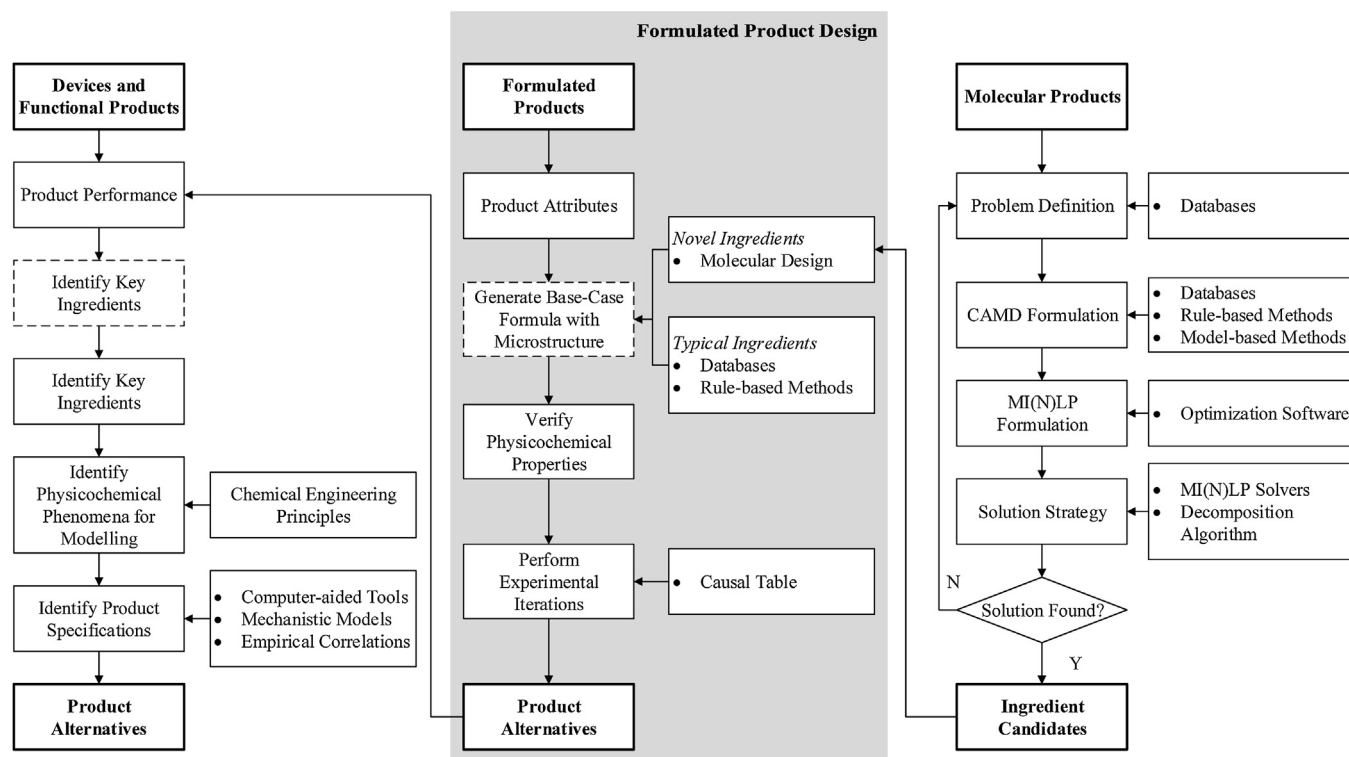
Formulated Product Design

Devices and Functional Products

Product Performance

Identify Key Ingredients

Identify Key Ingredients

Identify Physicochemical Phenomena for Modelling

Chemical Engineering Principles

Identify Product Specifications

- Computer-aided Tools
- Mechanistic Models
- Empirical Correlations

Product Alternatives

Formulated Products

Product Attributes

Novel Ingredients
- Molecular Design

Generate Base-Case Formula with Microstructure

Typical Ingredients
- Databases
- Rule-based Methods

Verify Physicochemical Properties

Perform Experimental Iterations

- Causal Table

Product Alternatives

Molecular Products

Problem Definition

- Databases

CAMD Formulation

- Databases
- Rule-based Methods
- Model-based Methods

MI(N)LP Formulation

- Optimization Software

Solution Strategy

- MI(N)LP Solvers
- Decomposition Algorithm

N

Solution Found?

Y

Ingredient Candidates